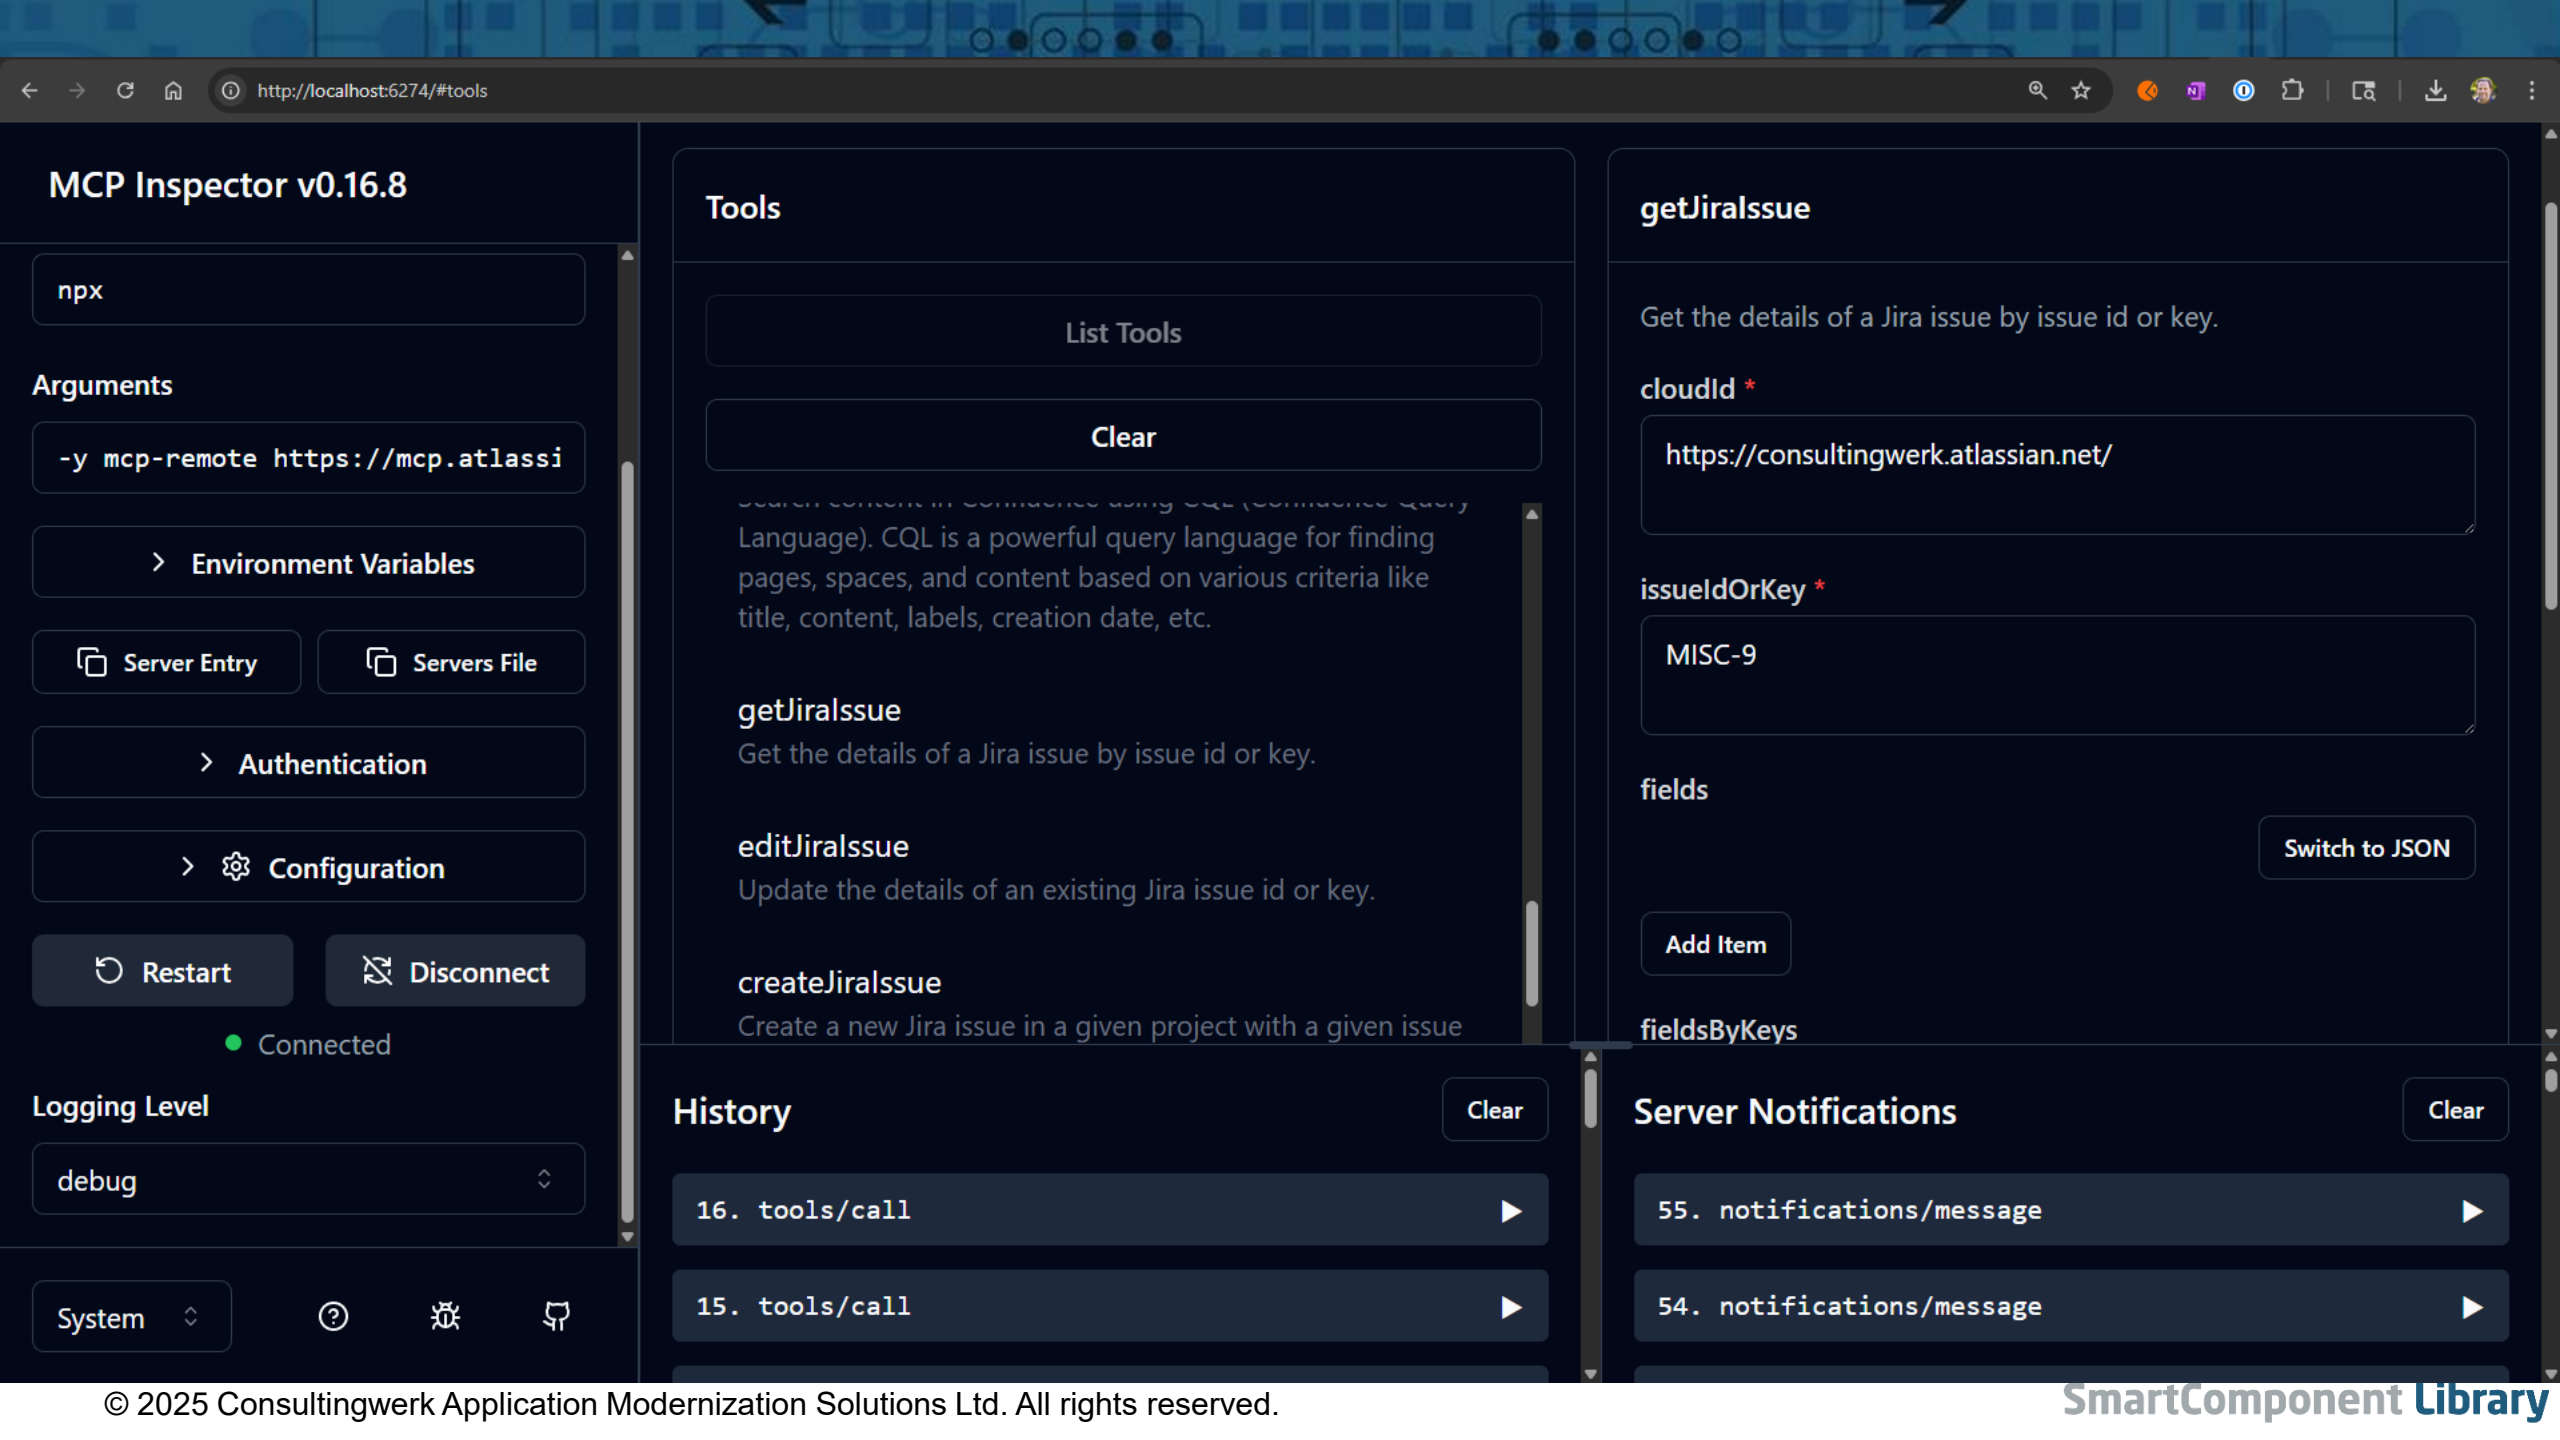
http://localhost:6274/#tools

MCP Inspector v0.16.8

npx

Arguments

-y mcp-remote https://mcp.atlassi

Environment Variables

Server Entry

Servers File

Authentication

Configuration

Restart

Disconnect

Connected

Logging Level

debug

System

Tools

List Tools

Clear

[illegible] Language). CQL is a powerful query language for finding pages, spaces, and content based on various criteria like title, content, labels, creation date, etc.

getJiraIssue
Get the details of a Jira issue by issue id or key.

editJiraIssue
Update the details of an existing Jira issue id or key.

createJiraIssue
Create a new Jira issue in a given project with a given issue

getJiraIssue

Get the details of a Jira issue by issue id or key.

cloudId *

https://consultingwerk.atlassian.net/

issueIdOrKey *

MISC-9

fields

Switch to JSON

Add Item

fieldsByKeys

History

Clear

16. tools/call

15. tools/call

Server Notifications

Clear

55. notifications/message

54. notifications/message

© 2025 Consultingwerk Application Modernization Solutions Ltd. All rights reserved.

SmartComponent Library